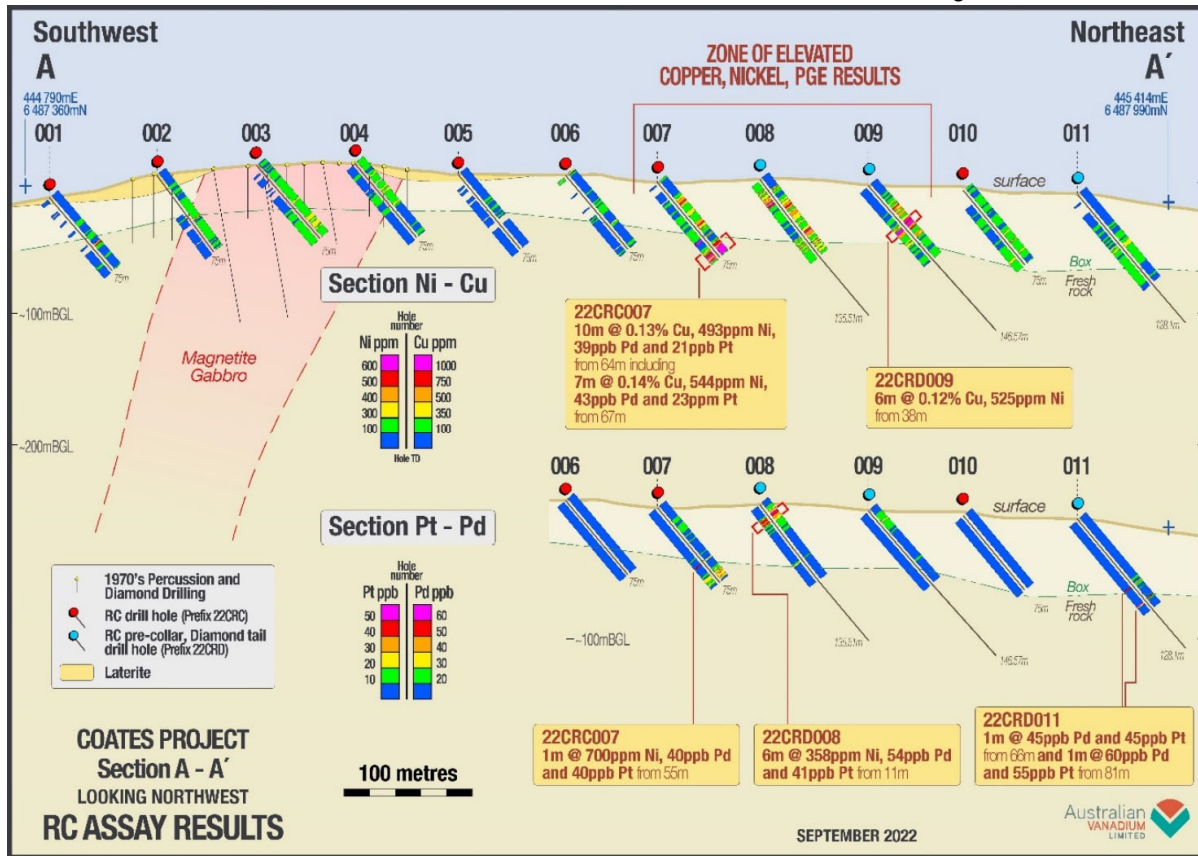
Southwest
A
444 790mE
6 487 360mN

Northeast
A´
445 414mE
6 487 990mN

ZONE OF ELEVATED
COPPER, NICKEL, PGE RESULTS

001 002 003 004 005 006 007 008 009 010 011

surface

75m 75m 75m 75m 75m 75m 75m 75m

Box
Fresh rock

135.51m 146.57m 128.1m

~100mBGL
~200mBGL

Magnetite Gabbro

Section Ni - Cu

Hole number
| Ni ppm | Cu ppm |
|---|---|
| 600 | 1000 |
| 500 | 750 |
| 400 | 500 |
| 300 | 350 |
| 100 | 100 |
Hole TD

22CRC007
10m @ 0.13% Cu, 493ppm Ni, 39ppb Pd and 21ppb Pt
from 64m including
7m @ 0.14% Cu, 544ppm Ni, 43ppb Pd and 23ppm Pt
from 67m

22CRD009
6m @ 0.12% Cu, 525ppm Ni
from 38m

006 007 008 009 010 011

surface

Box
Fresh rock

~100mBGL

75m 135.51m 75m 146.57m 128.1m

Section Pt - Pd

Hole number
| Pt ppb | Pd ppb |
|---|---|
| 50 | 60 |
| 40 | 50 |
| 30 | 40 |
| 20 | 30 |
| 10 | 20 |

1970's Percussion and Diamond Drilling
RC drill hole (Prefix 22CRC)
RC pre-collar, Diamond tail drill hole (Prefix 22CRD)
Laterite

22CRC007
1m @ 700ppm Ni, 40ppb Pd and 40ppb Pt from 55m

22CRD008
6m @ 358ppm Ni, 54ppb Pd and 41ppb Pt from 11m

22CRD011
1m @ 45ppb Pd and 45ppb Pt from 66m and 1m @ 60ppb Pd and 55ppb Pt from 81m

COATES PROJECT
Section A - A´
LOOKING NORTHWEST
RC ASSAY RESULTS

100 metres

SEPTEMBER 2022

Australian VANADIUM LIMITED